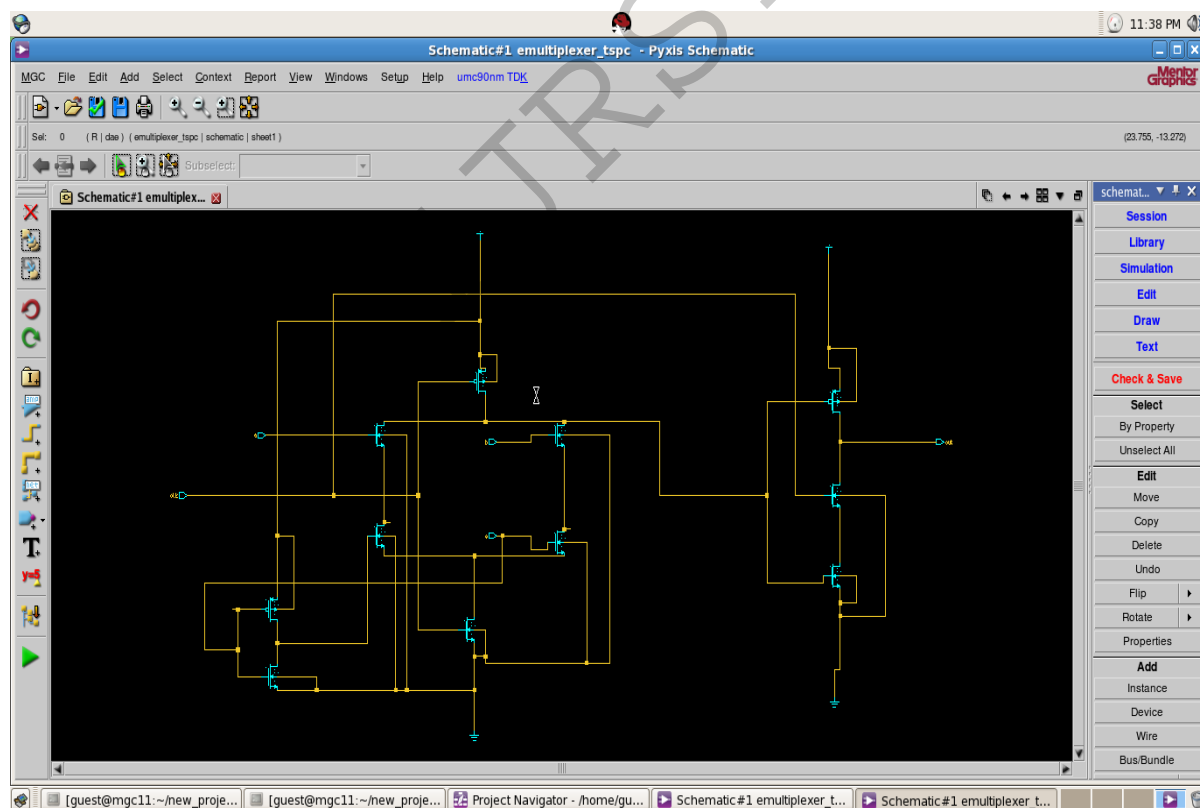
11:38 PM

Schematic#1 emultiplexer_tspc - Pyxis Schematic

MGC File Edit Add Select Context Report View Windows Setup Help umc90nm TDK

Mentor Graphics

Sel: 0 ( R | dae ) ( emultiplexer_tspc | schematic | sheet1 ) (23.755, -13.272)

Subselect:

Schematic#1 emultiplex...

schemat...

Session
Library
Simulation
Edit
Draw
Text
Check & Save
Select
By Property
Unselect All
Edit
Move
Copy
Delete
Undo
Flip
Rotate
Properties
Add
Instance
Device
Wire
Bus/Bundle

[guest@mgc11:~/new_proje... [guest@mgc11:~/new_proje... Project Navigator - /home/gu... Schematic#1 emultiplexer_t... Schematic#1 emultiplexer_t...